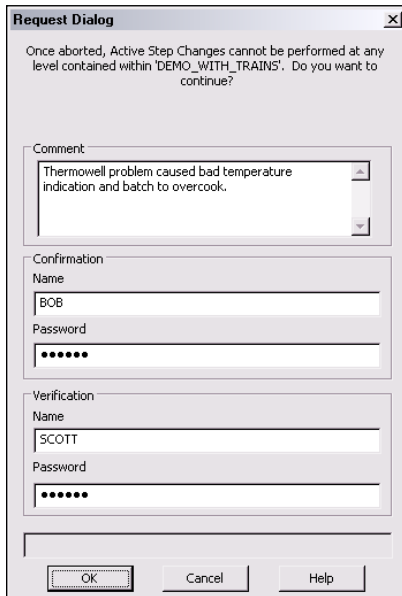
Request Dialog

×

Once aborted, Active Step Changes cannot be performed at any level contained within 'DEMO_WITH_TRAINS'. Do you want to continue?

Comment

Thermowell problem caused bad temperature indication and batch to overcook.

Confirmation

Name

BOB

Password

••••••

Verification

Name

SCOTT

Password

••••••

OK

Cancel

Help